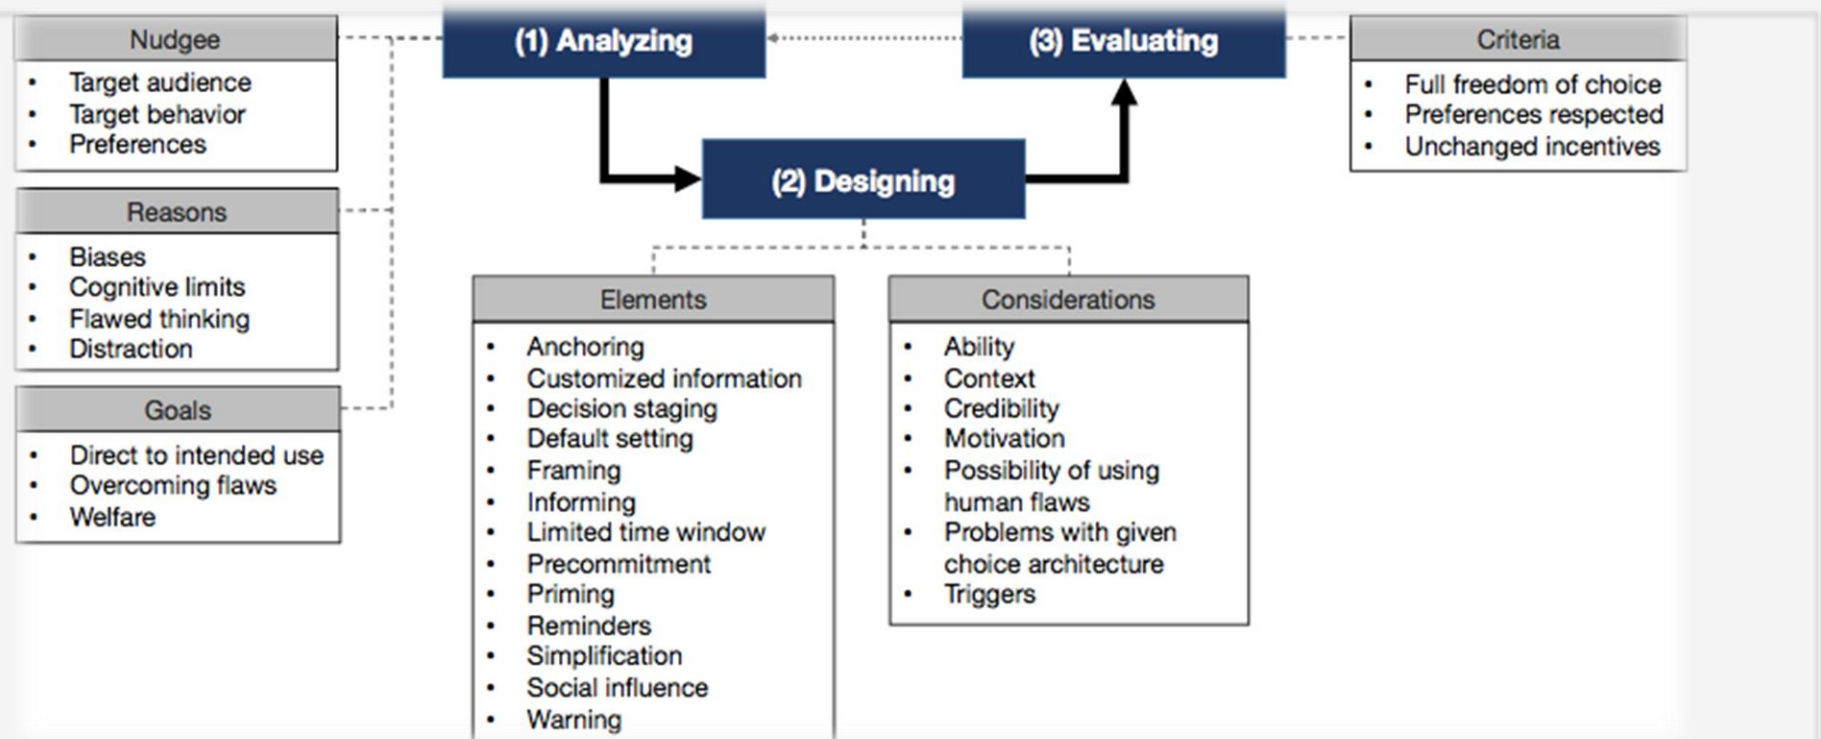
Nudgee
- Target audience
- Target behavior
- Preferences

Reasons
- Biases
- Cognitive limits
- Flawed thinking
- Distraction

Goals
- Direct to intended use
- Overcoming flaws
- Welfare

(1) Analyzing

(3) Evaluating

(2) Designing

Criteria
- Full freedom of choice
- Preferences respected
- Unchanged incentives

Elements
- Anchoring
- Customized information
- Decision staging
- Default setting
- Framing
- Informing
- Limited time window
- Precommitment
- Priming
- Reminders
- Simplification
- Social influence
- Warning

Considerations
- Ability
- Context
- Credibility
- Motivation
- Possibility of using human flaws
- Problems with given choice architecture
- Triggers